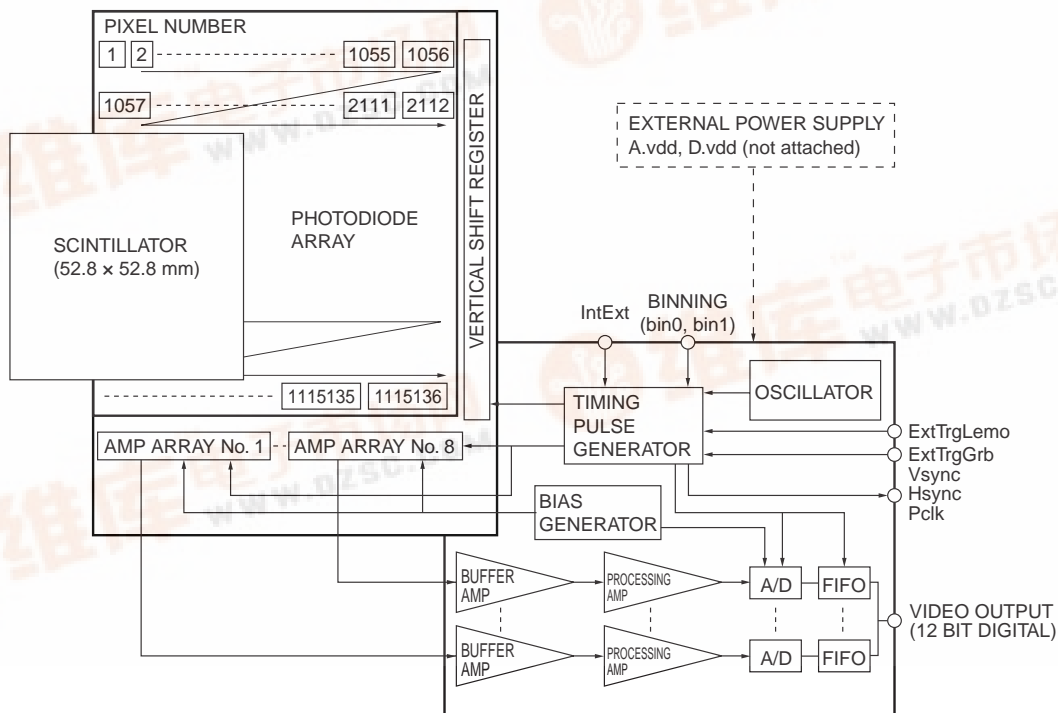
PIXEL NUMBER

1 2 1055 1056

1057 2111 2112

VERTICAL SHIFT REGISTER

EXTERNAL POWER SUPPLY
A.vdd, D.vdd (not attached)

SCINTILLATOR
(52.8 × 52.8 mm)

PHOTODIODE
ARRAY

IntExt

BINNING
(bin0, bin1)

OSCILLATOR

1115135 1115136

TIMING
PULSE
GENERATOR

ExtTrgLemo
ExtTrgGrb
Vsync
Hsync
Pclk

AMP ARRAY No. 1

AMP ARRAY No. 8

BIAS
GENERATOR

BUFFER
AMP

PROCESSING
AMP

A/D

FIFO

VIDEO OUTPUT
(12 BIT DIGITAL)

BUFFER
AMP

PROCESSING
AMP

A/D

FIFO